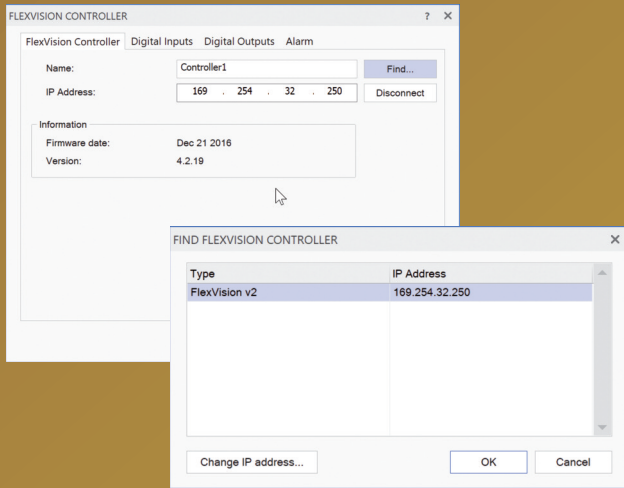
FLEXVISION CONTROLLER ? ×

FlexVision Controller Digital Inputs Digital Outputs Alarm

Name: Controller1 Find...

IP Address: 169 . 254 . 32 . 250 Disconnect

Information

Firmware date: Dec 21 2016

Version: 4.2.19

FIND FLEXVISION CONTROLLER ×

| Type | IP Address |
|---|---|
| FlexVision v2 | 169.254.32.250 |

Change IP address... OK Cancel